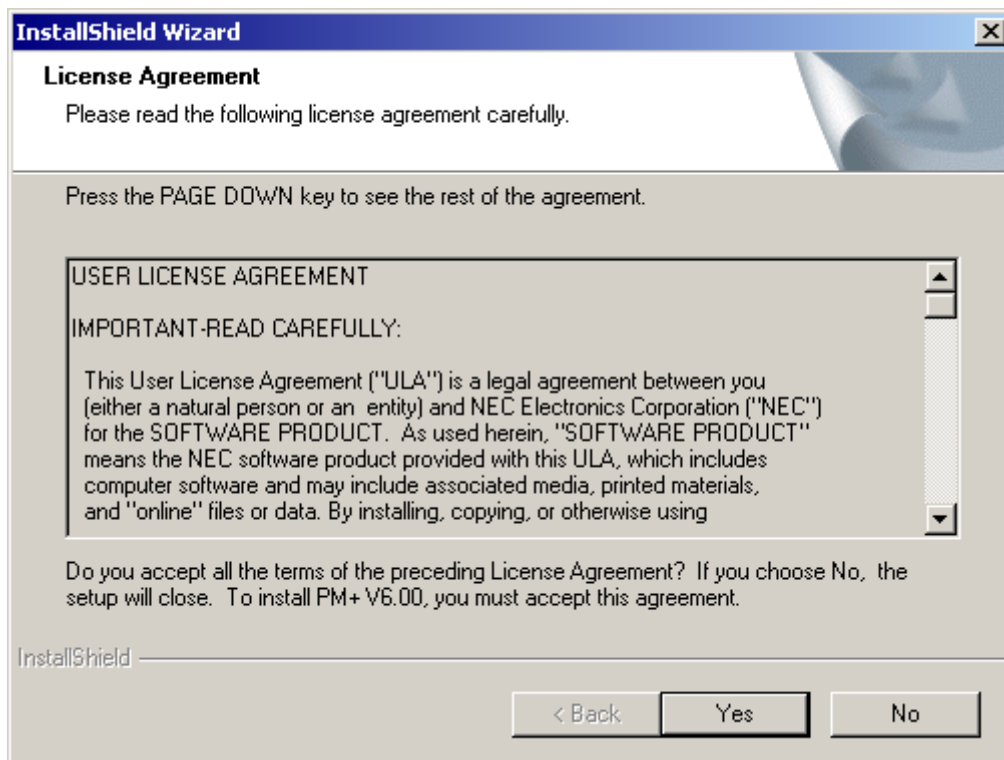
InstallShield Wizard

License Agreement

Please read the following license agreement carefully.

Press the PAGE DOWN key to see the rest of the agreement.

USER LICENSE AGREEMENT

IMPORTANT-READ CAREFULLY:

This User License Agreement ("ULA") is a legal agreement between you (either a natural person or an entity) and NEC Electronics Corporation ("NEC") for the SOFTWARE PRODUCT. As used herein, "SOFTWARE PRODUCT" means the NEC software product provided with this ULA, which includes computer software and may include associated media, printed materials, and "online" files or data. By installing, copying, or otherwise using

Do you accept all the terms of the preceding License Agreement? If you choose No, the setup will close. To install PM+ V6.00, you must accept this agreement.

InstallShield

< Back

Yes

No